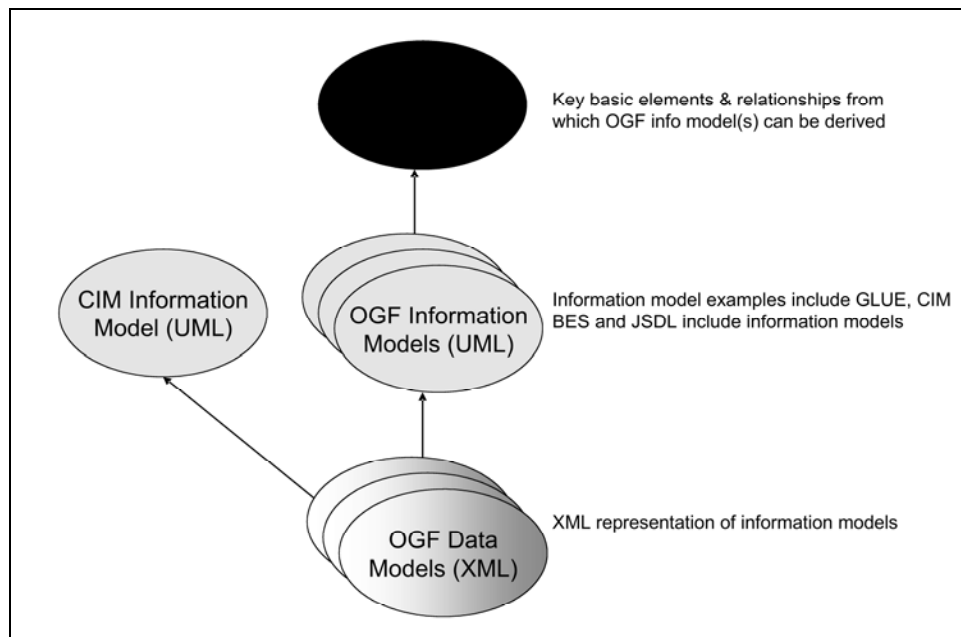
Key basic elements & relationships from which OGF info model(s) can be derived

CIM Information Model (UML)

OGF Information Models (UML)

Information model examples include GLUE, CIM BES and JSDL include information models

OGF Data Models (XML)

XML representation of information models